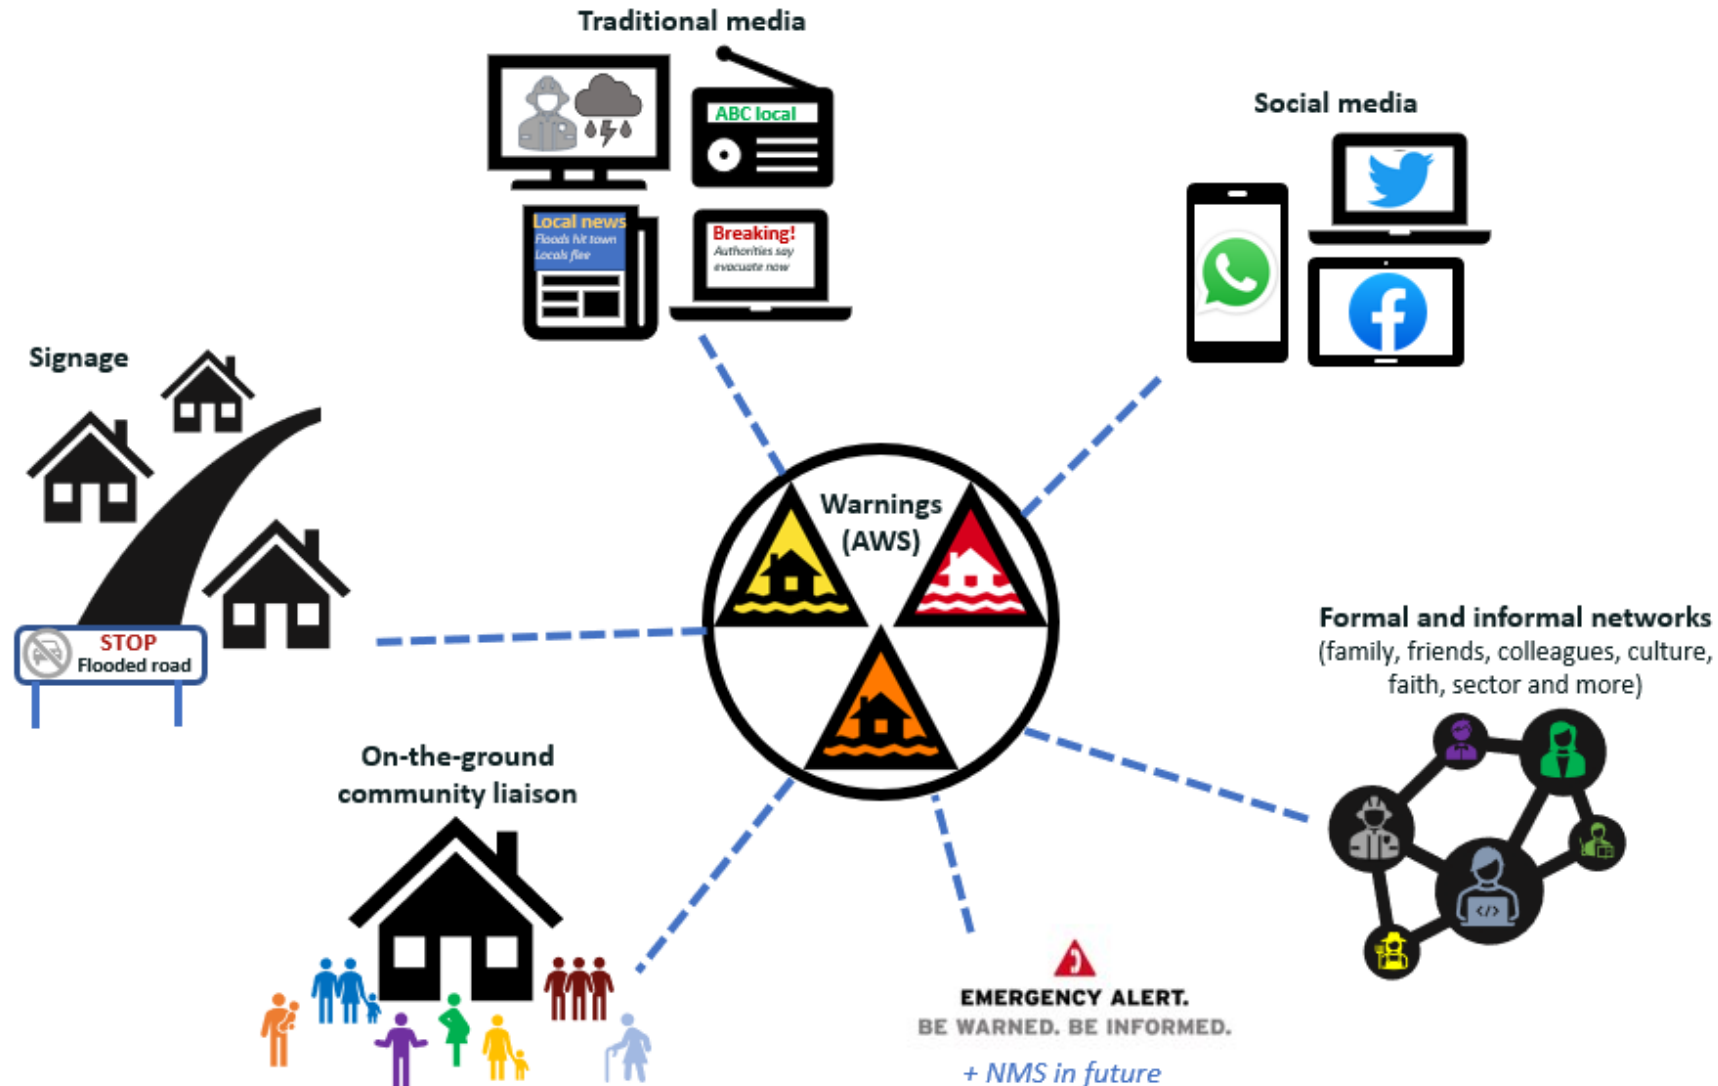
Traditional media

ABC local

Local news
Floods hit town
Locals flee

Breaking!
Authorities say evacuate now

Social media

Signage

STOP
Flooded road

Warnings
(AWS)

Formal and informal networks
(family, friends, colleagues, culture, faith, sector and more)

On-the-ground
community liaison

EMERGENCY ALERT.
BE WARNED. BE INFORMED.

+ NMS in future